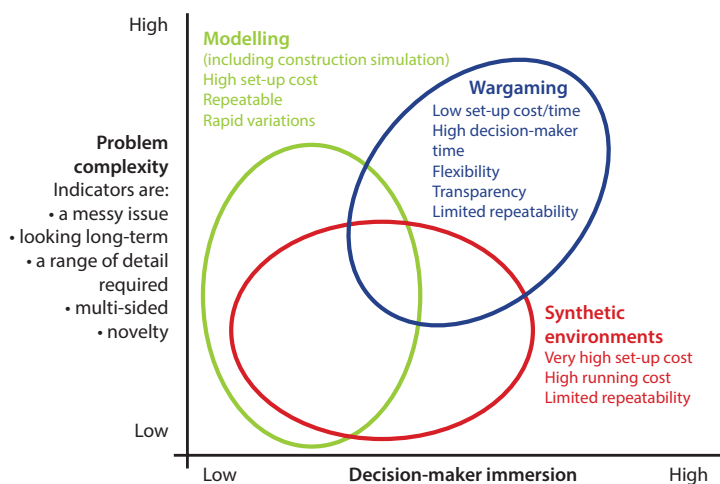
High

Low

Problem complexity
Indicators are:
• a messy issue
• looking long-term
• a range of detail required
• multi-sided
• novelty

Modelling
(including construction simulation)
High set-up cost
Repeatable
Rapid variations

Wargaming
Low set-up cost/time
High decision-maker time
Flexibility
Transparency
Limited repeatability

Synthetic environments
Very high set-up cost
High running cost
Limited repeatability

Low
Decision-maker immersion
High